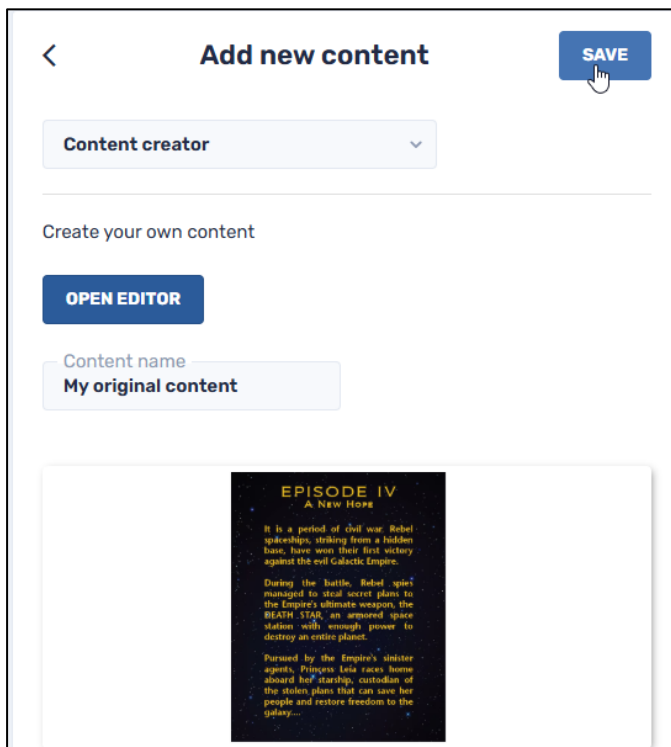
<

Add new content

SAVE

Content creator

Create your own content

OPEN EDITOR

Content name
My original content

EPISODE IV
A New Hope

It is a period of civil war. Rebel spaceships, striking from a hidden base, have won their first victory against the evil Galactic Empire.

During the battle, Rebel spies managed to steal secret plans to the Empire's ultimate weapon, the DEATH STAR, an armored space station with enough power to destroy an entire planet.

Pursued by the Empire's sinister agents, Princess Leia races home aboard her starship, custodian of the stolen plans that can save her people and restore freedom to the galaxy....